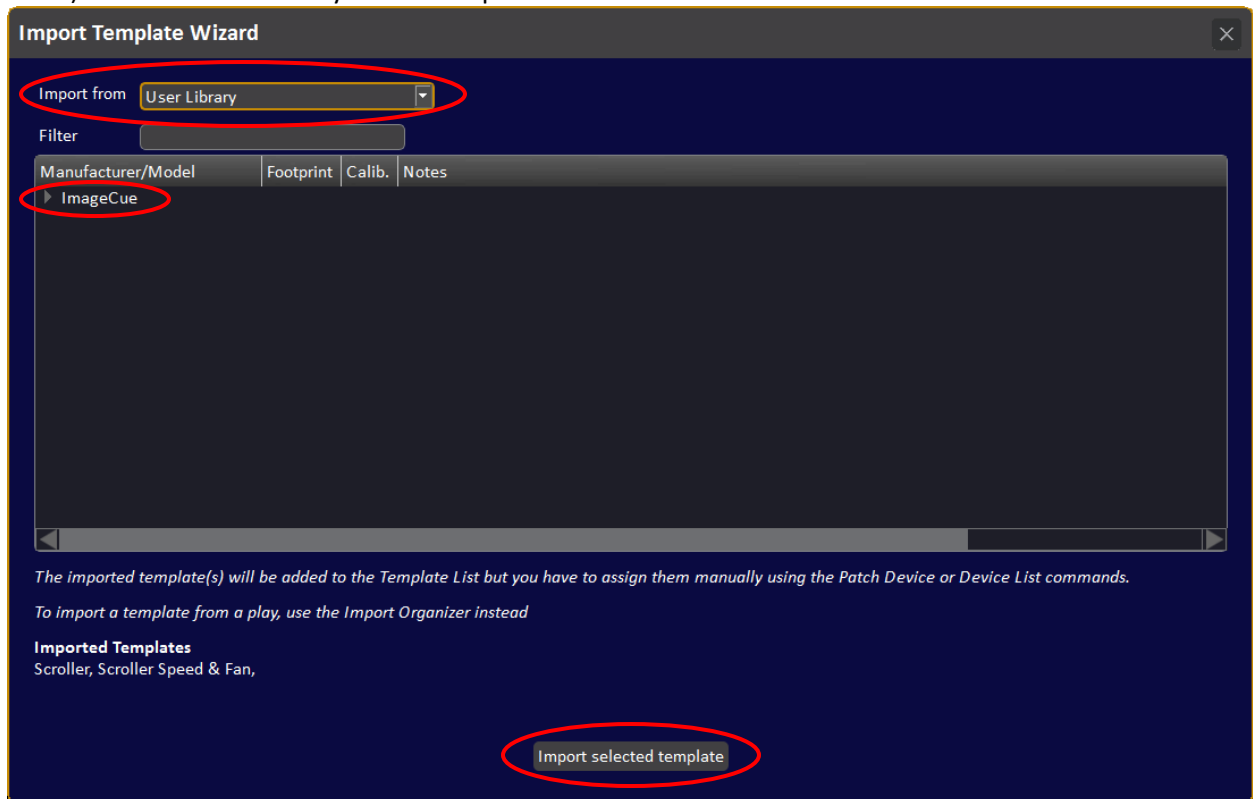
Import Template Wizard

Import from User Library

Filter

| Manufacturer/Model | Footprint | Calib. | Notes |
|---|---|---|---|
| ImageCue | | | |

The imported template(s) will be added to the Template List but you have to assign them manually using the Patch Device or Device List commands.

To import a template from a play, use the Import Organizer instead

Imported Templates
Scroller, Scroller Speed & Fan,

Import selected template